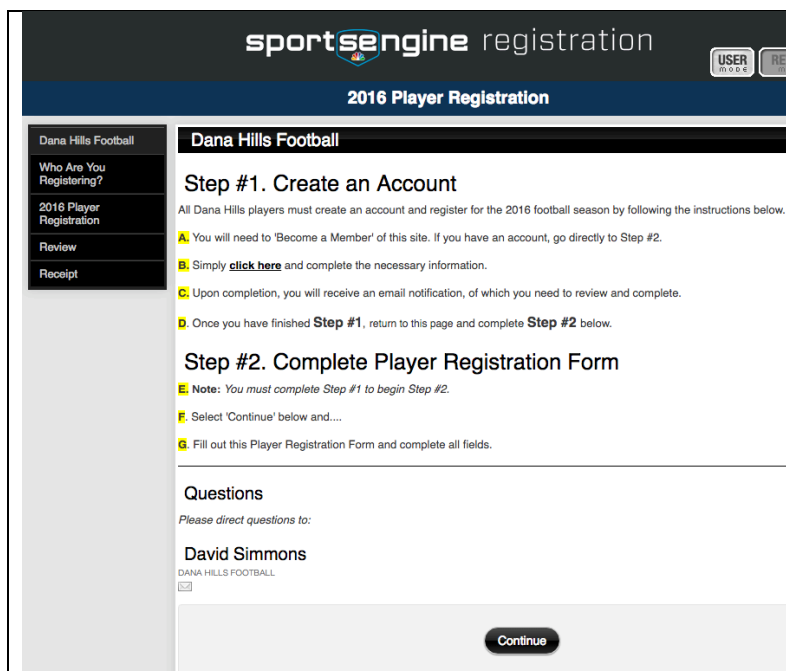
sportsengine registration

USER MODE

RE M

2016 Player Registration

Dana Hills Football

Who Are You Registering?

2016 Player Registration

Review

Receipt

Dana Hills Football

Step #1. Create an Account

All Dana Hills players must create an account and register for the 2016 football season by following the instructions below.

A. You will need to 'Become a Member' of this site. If you have an account, go directly to Step #2.

B. Simply click here and complete the necessary information.

C. Upon completion, you will receive an email notification, of which you need to review and complete.

D. Once you have finished Step #1, return to this page and complete Step #2 below.

Step #2. Complete Player Registration Form

E. Note: You must complete Step #1 to begin Step #2.

F. Select 'Continue' below and....

G. Fill out this Player Registration Form and complete all fields.

Questions

Please direct questions to:

David Simmons

DANA HILLS FOOTBALL

Continue